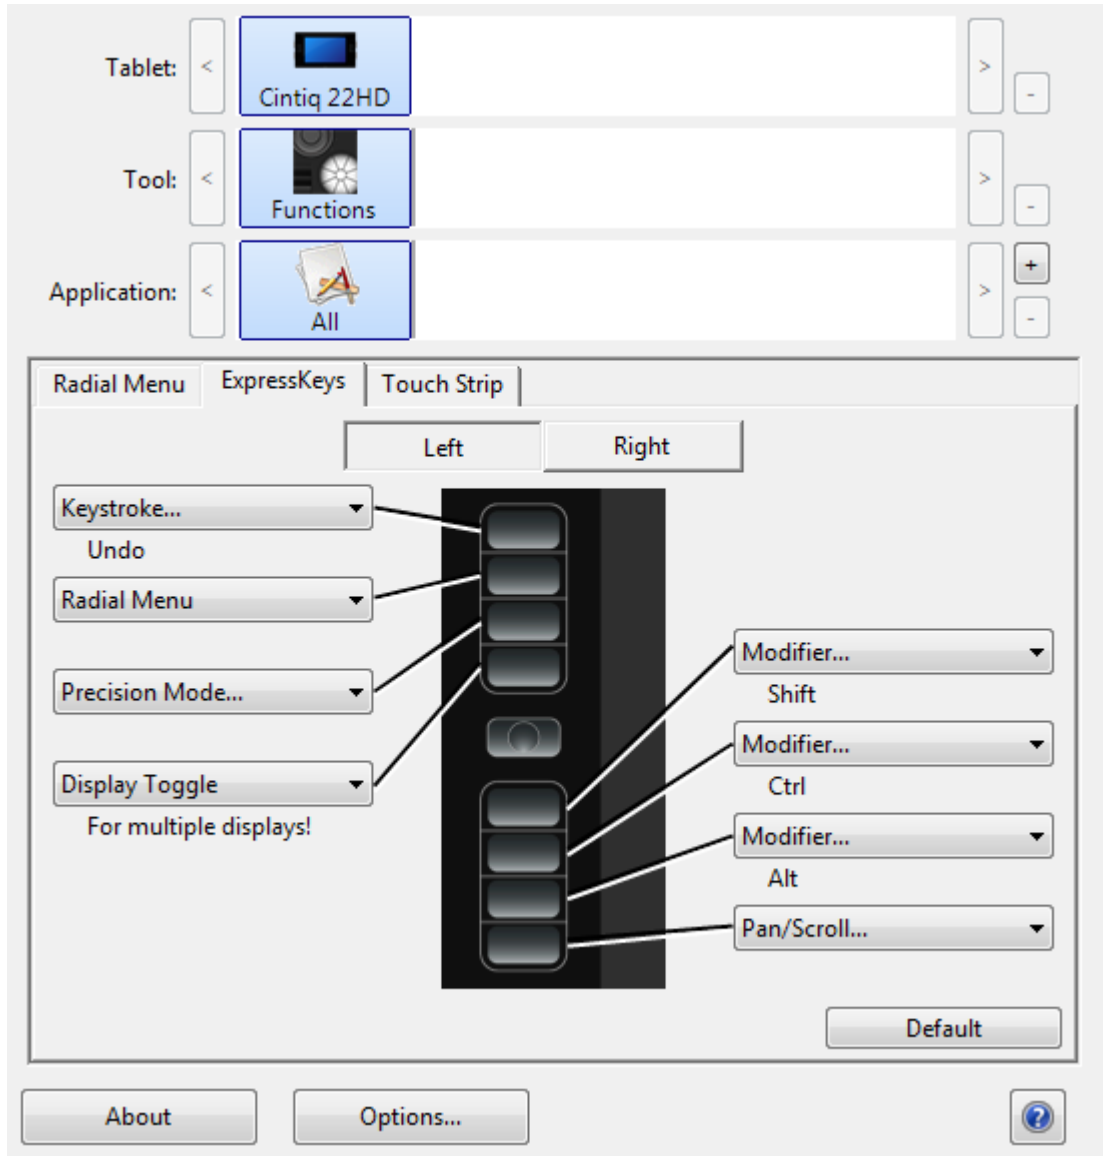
Tablet: < Cintiq 22HD > -

Tool: < Functions > -

Application: < All > + -

Radial Menu | ExpressKeys | Touch Strip

Left | Right

Keystroke...
Undo

Radial Menu

Precision Mode...

Display Toggle
For multiple displays!

Modifier...
Shift

Modifier...
Ctrl

Modifier...
Alt

Pan/Scroll...

Default

About

Options...

?